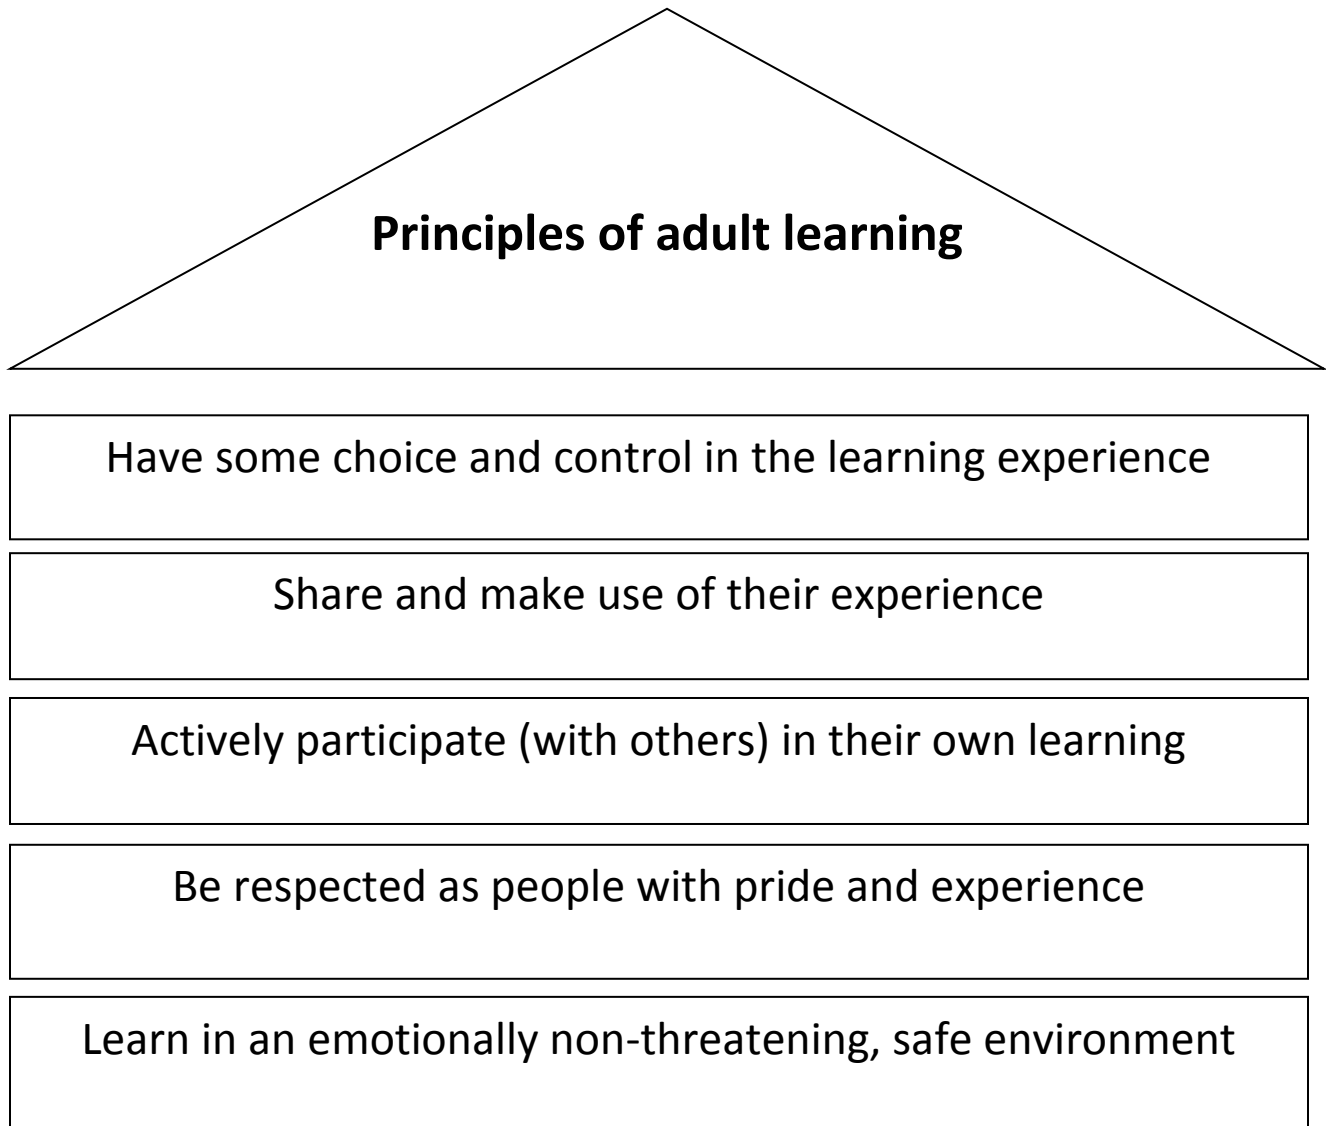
**Principles of adult learning**

Have some choice and control in the learning experience

Share and make use of their experience

Actively participate (with others) in their own learning

Be respected as people with pride and experience

Learn in an emotionally non-threatening, safe environment